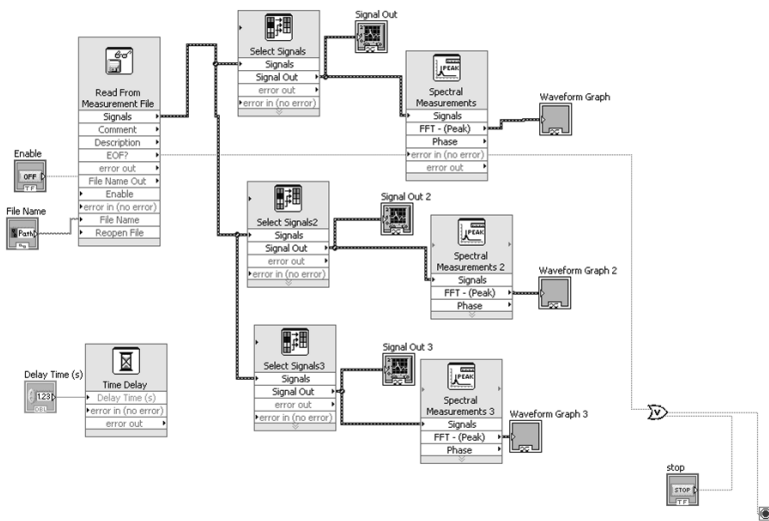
Signal Out

Select Signals
Signals
Signal Out
error out
error in (no error)

Read From Measurement File
Signals
Comment
Description
EOF?
error out
File Name Out
Enable
error in (no error)
File Name
Reopen File

PEAK
Spectral Measurements
Signals
FFT - (Peak)
Phase
error in (no error)
error out

Waveform Graph

Enable
OFF
TF

File Name
Path

Signal Out 2

Select Signals2
Signals
Signal Out
error out
error in (no error)

PEAK
Spectral Measurements 2
Signals
FFT - (Peak)
Phase

Waveform Graph 2

Delay Time (s)
123
DBL

Time Delay
Delay Time (s)
error in (no error)
error out

Signal Out 3

Select Signals3
Signals
Signal Out
error out
error in (no error)

PEAK
Spectral Measurements 3
Signals
FFT - (Peak)
Phase

Waveform Graph 3

stop
STOP
TF